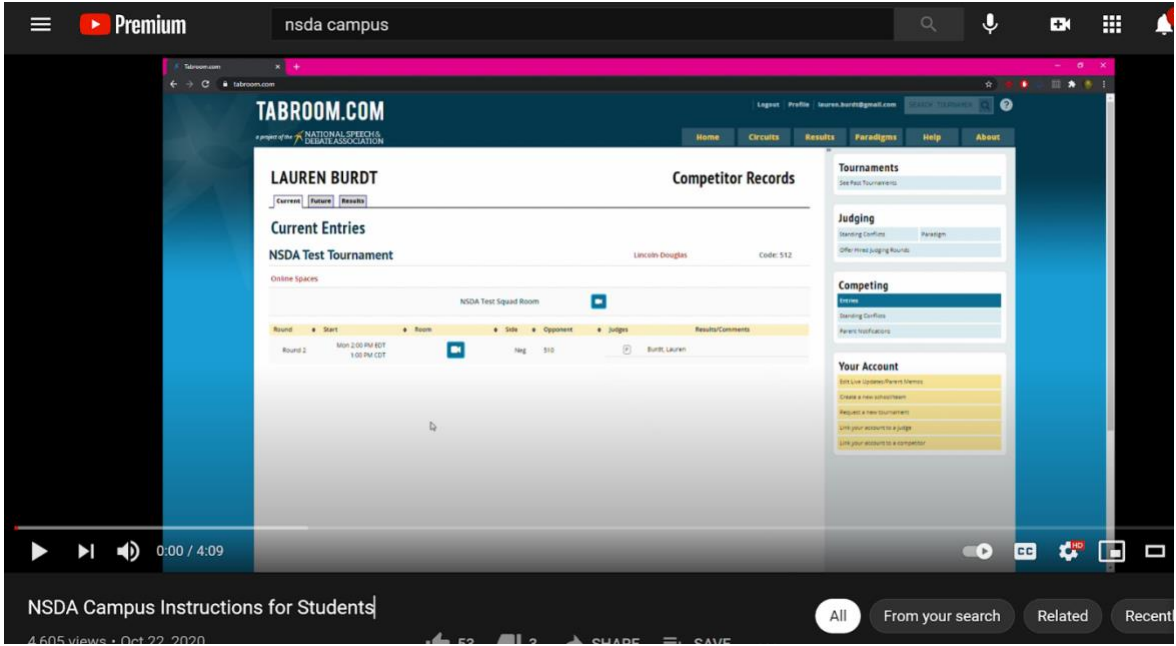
Premium

nsda campus

Tabroom.com

tabroom.com

TABROOM.COM

a project of the NATIONAL SPEECH & DEBATE ASSOCIATION

Logout Profile lauren.burdt@gmail.com SEARCH TOURNAMENTS

Home Circuits Results Paradigms Help About

LAUREN BURDT

Competitor Records

Current Future Results

Current Entries

NSDA Test Tournament

Lincoln-Douglas

Code: 512

Online Spaces

NSDA Test Squad Room

| Round | Start | Room | Side | Opponent | Judges | Results/Comments |
|---|---|---|---|---|---|---|
| Round 2 | Mon 2:00 PM EDT 1:00 PM CDT | | Neg | 510 | Burdt, Lauren | |

Tournaments

See Past Tournaments

Judging

Standing Conflicts

Paradigm

Offer Hired Judging Rounds

Competing

Entries

Standing Conflicts

Parent Notifications

Your Account

Edit Live Updates/Parent Memos

Create a new school/team

Request a new tournament

Link your account to a judge

Link your account to a competitor

0:00 / 4:09

NSDA Campus Instructions for Students

All From your search Related Recentl

4,605 views • Oct 22, 2020

53 3 SHARE SAVE